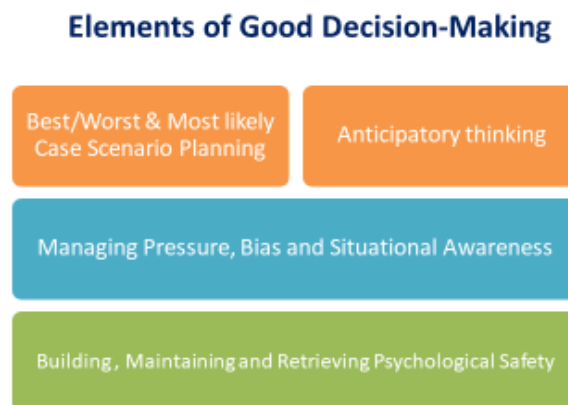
Elements of Good Decision-Making

Best/Worst & Most likely Case Scenario Planning

Anticipatory thinking

Managing Pressure, Bias and Situational Awareness

Building , Maintaining and Retrieving Psychological Safety